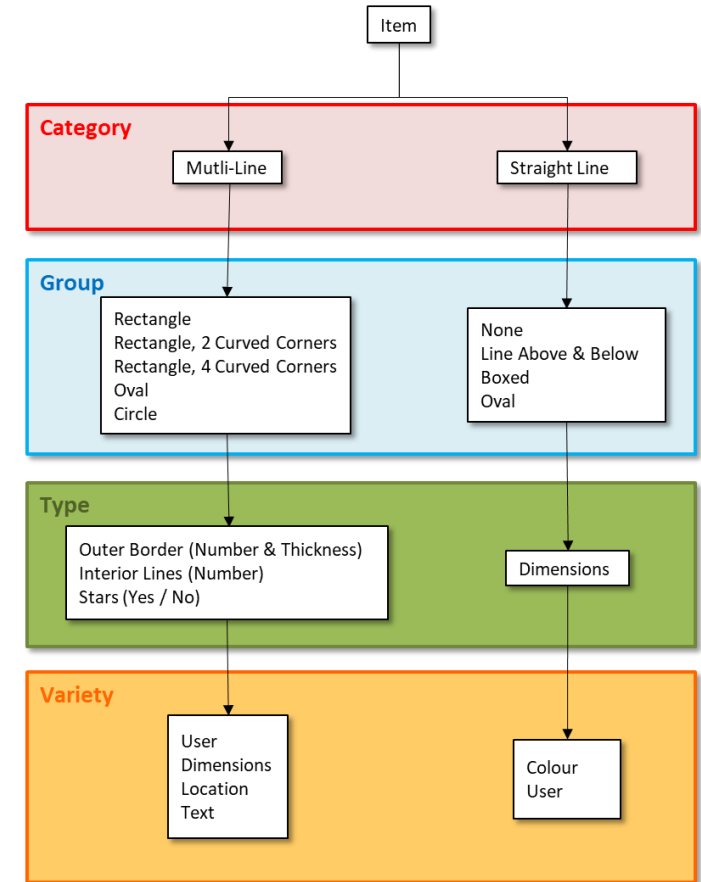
Item

Category

Mutli-Line

Straight Line

Group

Rectangle
Rectangle, 2 Curved Corners
Rectangle, 4 Curved Corners
Oval
Circle

None
Line Above & Below
Boxed
Oval

Type

Outer Border (Number & Thickness)
Interior Lines (Number)
Stars (Yes / No)

Dimensions

Variety

User
Dimensions
Location
Text

Colour
User